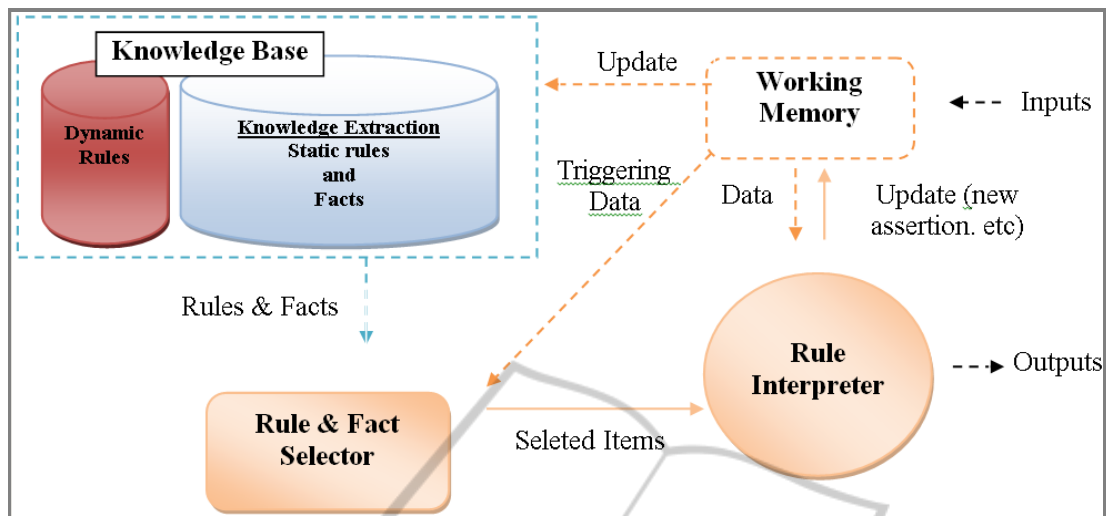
Knowledge Base

Dynamic Rules

Knowledge Extraction
Static rules
and
Facts

Update

Working Memory

Inputs

Triggering Data

Data

Update (new assertion. etc)

Rules & Facts

Rule Interpreter

Outputs

Rule & Fact Selector

Seleted Items